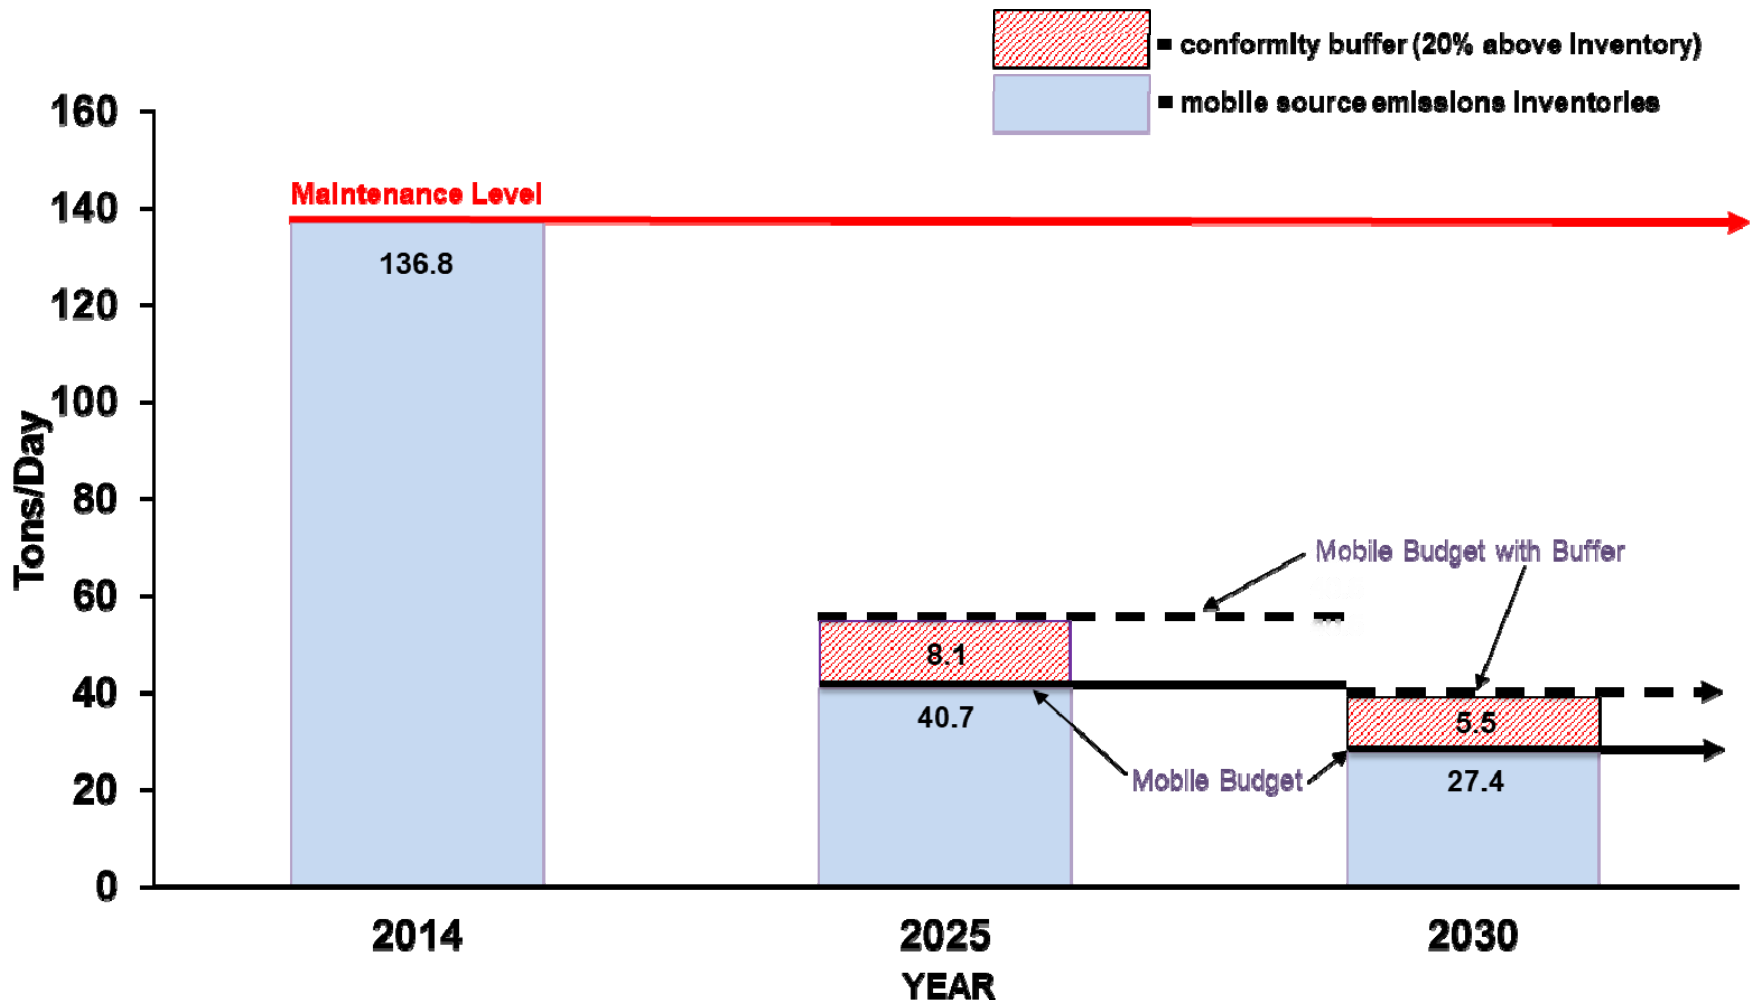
■ conformity buffer (20% above inventory)
■ mobile source emissions inventories

160
140
120
100
80
60
40
20
0

Tons/Day

Maintenance Level

136.8

Mobile Budget with Buffer

8.1

40.7

5.5

27.4

Mobile Budget

2014
2025
2030
YEAR